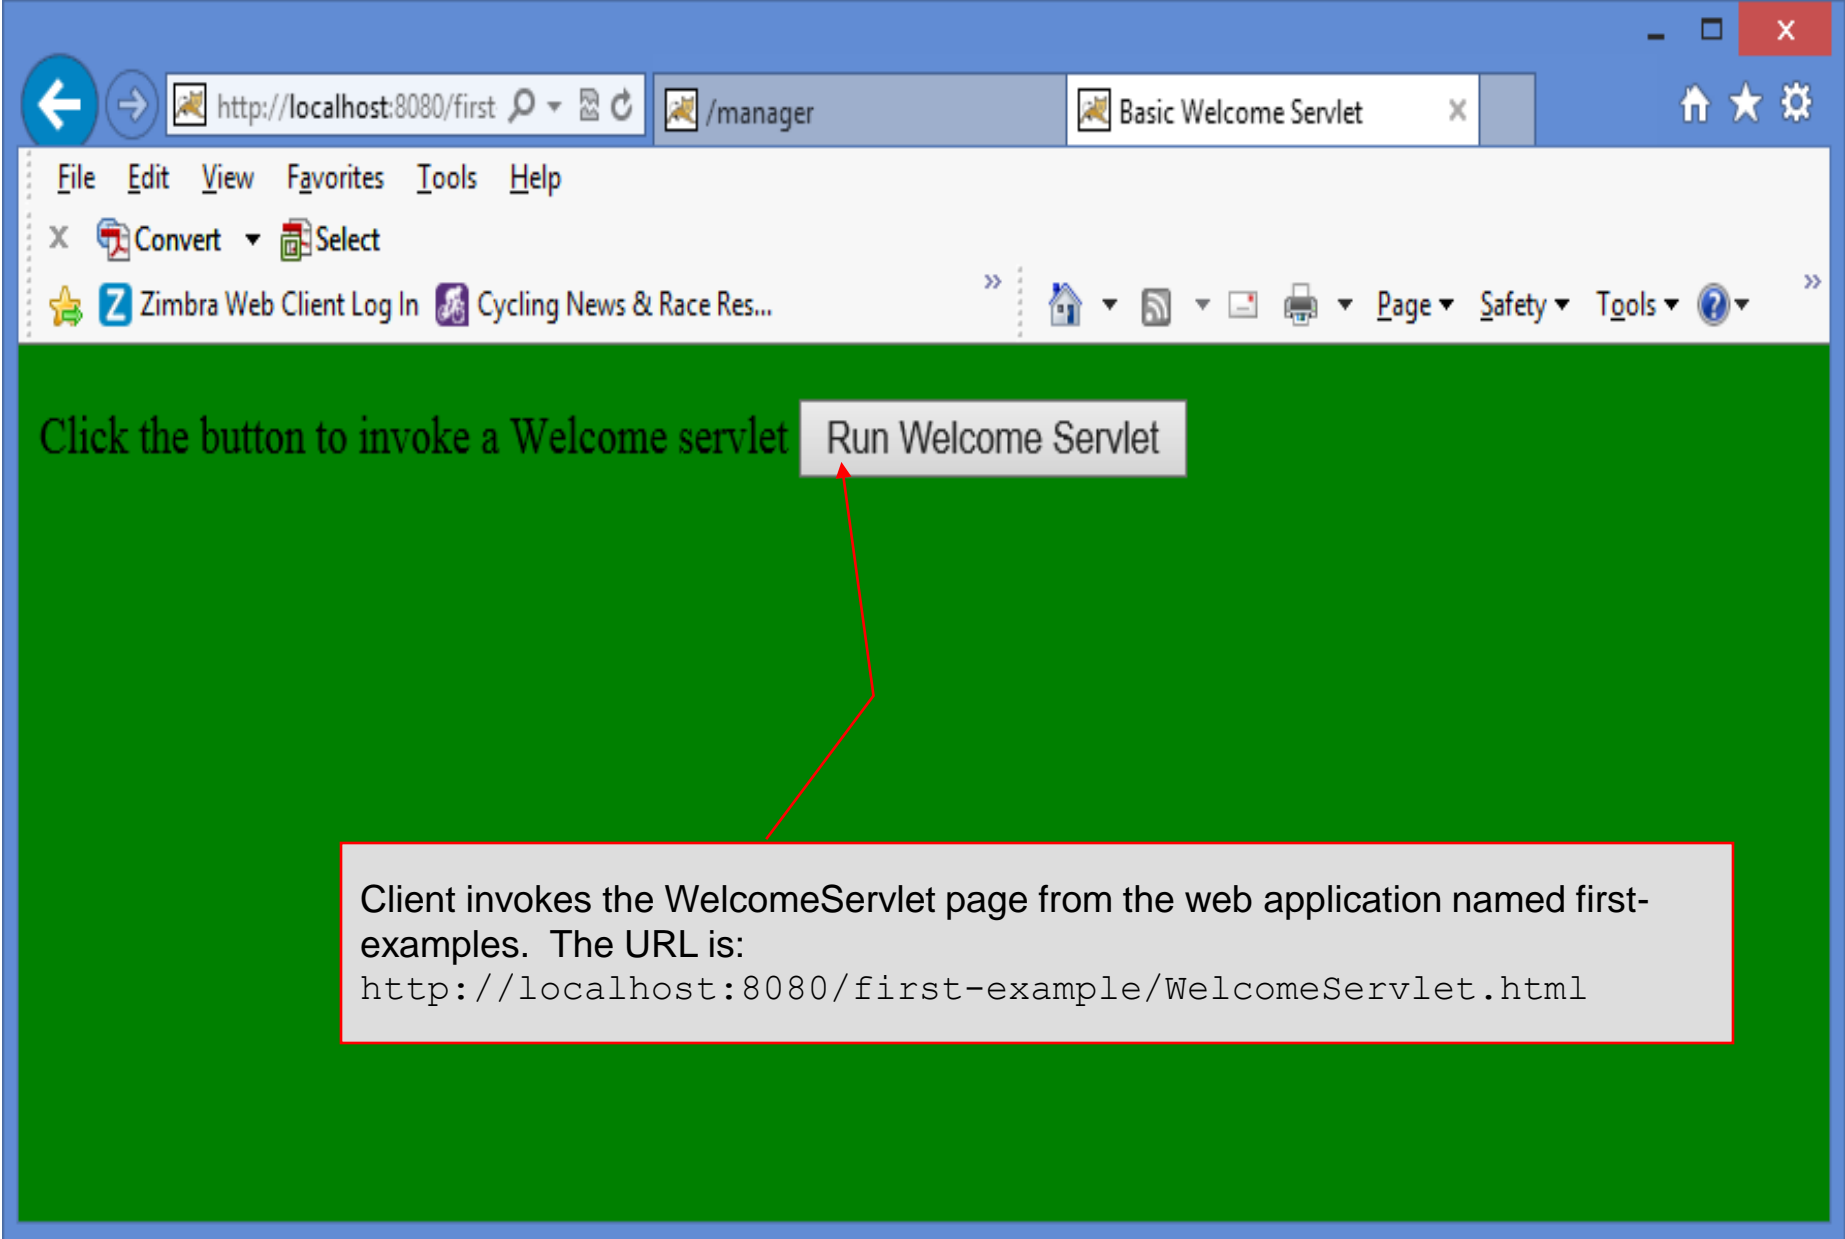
http://localhost:8080/first

/manager

Basic Welcome Servlet

File Edit View Favorites Tools Help

Convert Select

Zimbra Web Client Log In Cycling News & Race Res...

Page Safety Tools

Click the button to invoke a Welcome servlet Run Welcome Servlet

Client invokes the WelcomeServlet page from the web application named first-examples. The URL is:
http://localhost:8080/first-example/WelcomeServlet.html